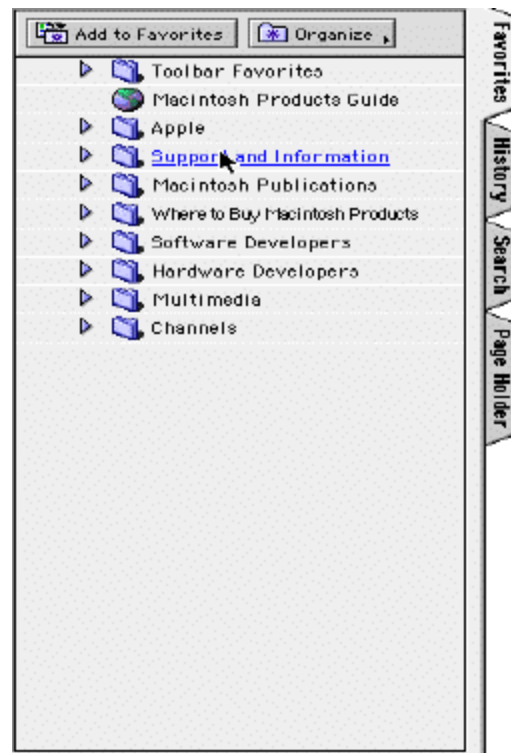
Add to Favorites
Organize

Toolbar Favorites
Macintosh Products Guide
Apple
Support and Information
Macintosh Publications
Where to Buy Macintosh Products
Software Developers
Hardware Developers
Multimedia
Channels

Favorites
History
Search
Page Holder